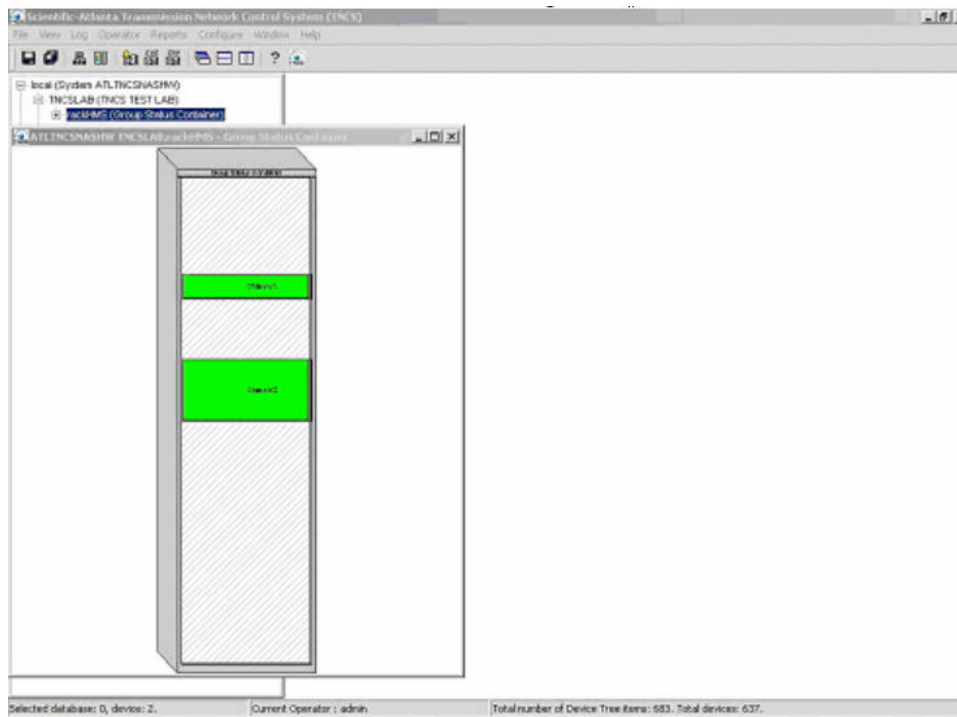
Scientific-Atlanta Transmission Network Control System (TNCS)

File View Log Operator Reports Configure Window Help

local (System ATLTNCSNASHW)
TNCSLAB (TNCS TEST LAB)
rackHMS (Group Status Container)

ATLTNCSNASHW TNCSLAB.rackHMS - Group Status Container

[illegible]

Chassis1

Chassis2

Selected database: 0, device: 2.

Current Operator : admin

Total number of Device Tree items: 683. Total devices: 637.